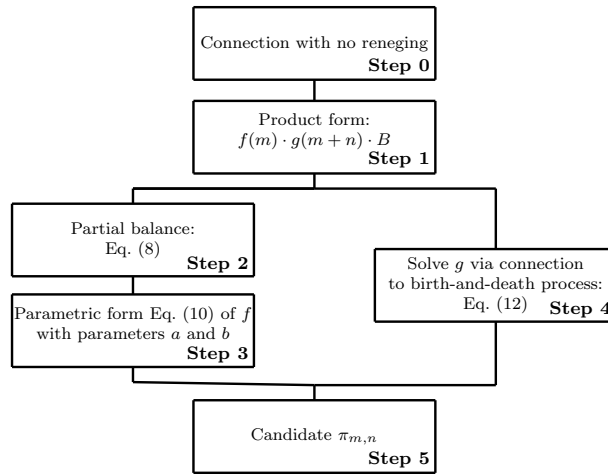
Connection with no reneging
Step 0

Product form:
$f(m) \cdot g(m+n) \cdot B$
Step 1

Partial balance:
Eq. (8)
Step 2

Parametric form Eq. (10) of $f$ with parameters $a$ and $b$
Step 3

Solve $g$ via connection to birth-and-death process:
Eq. (12)
Step 4

Candidate $\pi_{m,n}$
Step 5